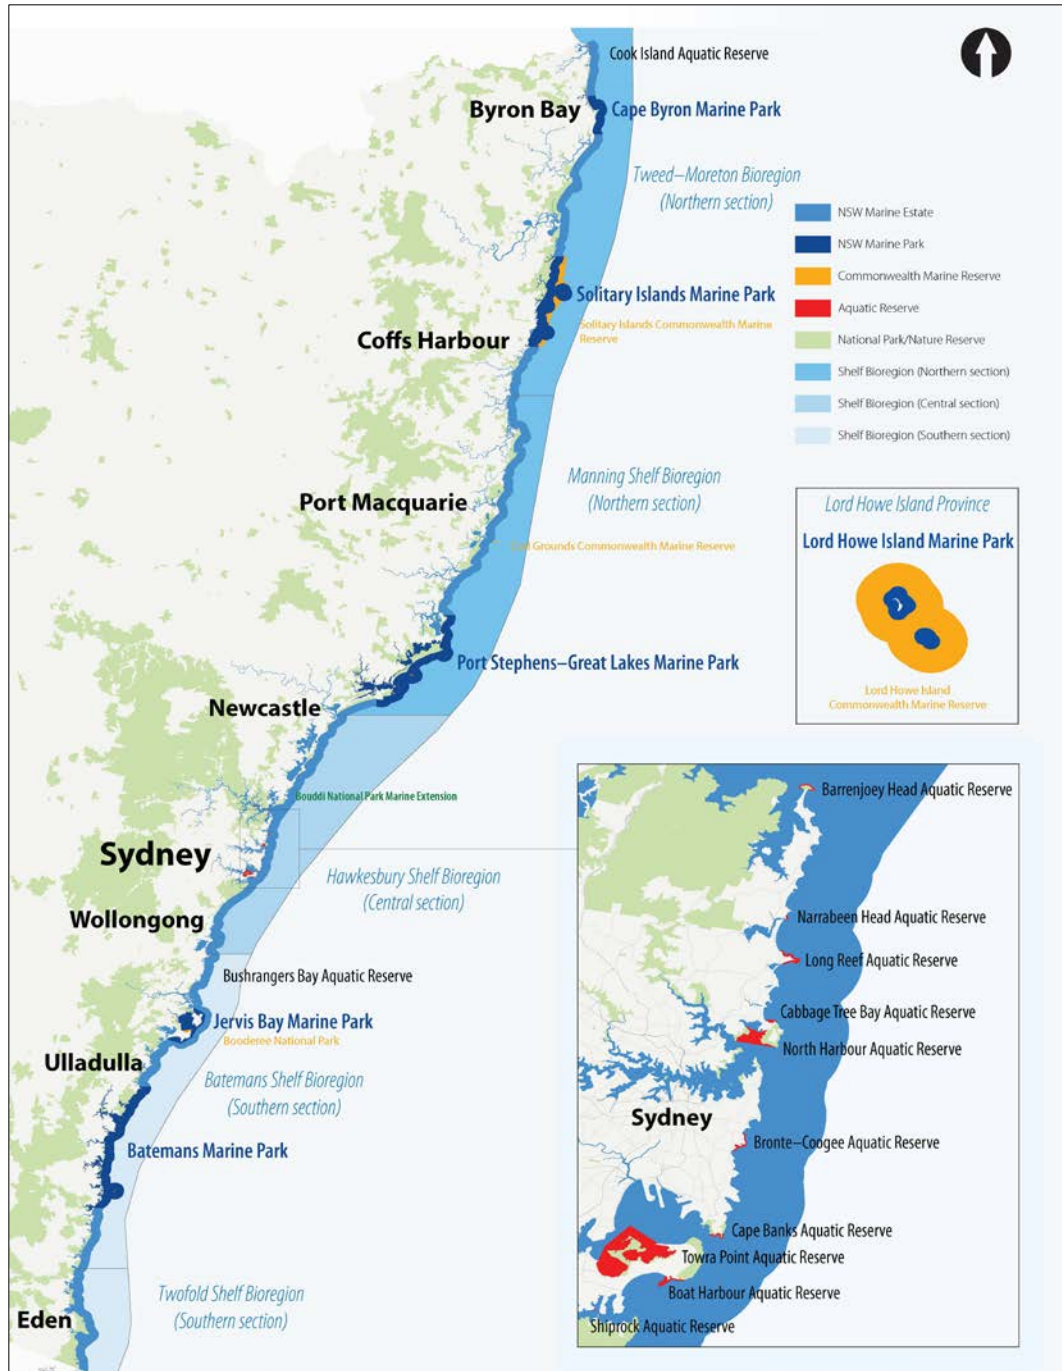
Cook Island Aquatic Reserve

Byron Bay

Cape Byron Marine Park

Tweed–Moreton Bioregion (Northern section)

NSW Marine Estate
NSW Marine Park
Commonwealth Marine Reserve
Aquatic Reserve
National Park/Nature Reserve
Shelf Bioregion (Northern section)
Shelf Bioregion (Central section)
Shelf Bioregion (Southern section)

Solitary Islands Marine Park

Solitary Islands Commonwealth Marine Reserve

Coffs Harbour

Manning Shelf Bioregion (Northern section)

Port Macquarie

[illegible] Grounds Commonwealth Marine Reserve

Lord Howe Island Province

Lord Howe Island Marine Park

Lord Howe Island Commonwealth Marine Reserve

Port Stephens–Great Lakes Marine Park

Newcastle

Bouddi National Park Marine Extension

Sydney

Hawkesbury Shelf Bioregion (Central section)

Wollongong

Bushrangers Bay Aquatic Reserve

Jervis Bay Marine Park

Booderee National Park

Ulladulla

Batemans Shelf Bioregion (Southern section)

Batemans Marine Park

Twofold Shelf Bioregion (Southern section)

Eden

Barrenjoey Head Aquatic Reserve

Narrabeen Head Aquatic Reserve

Long Reef Aquatic Reserve

Cabbage Tree Bay Aquatic Reserve

North Harbour Aquatic Reserve

Sydney

Bronte–Coogee Aquatic Reserve

Cape Banks Aquatic Reserve

Towra Point Aquatic Reserve

Boat Harbour Aquatic Reserve

Shiprock Aquatic Reserve